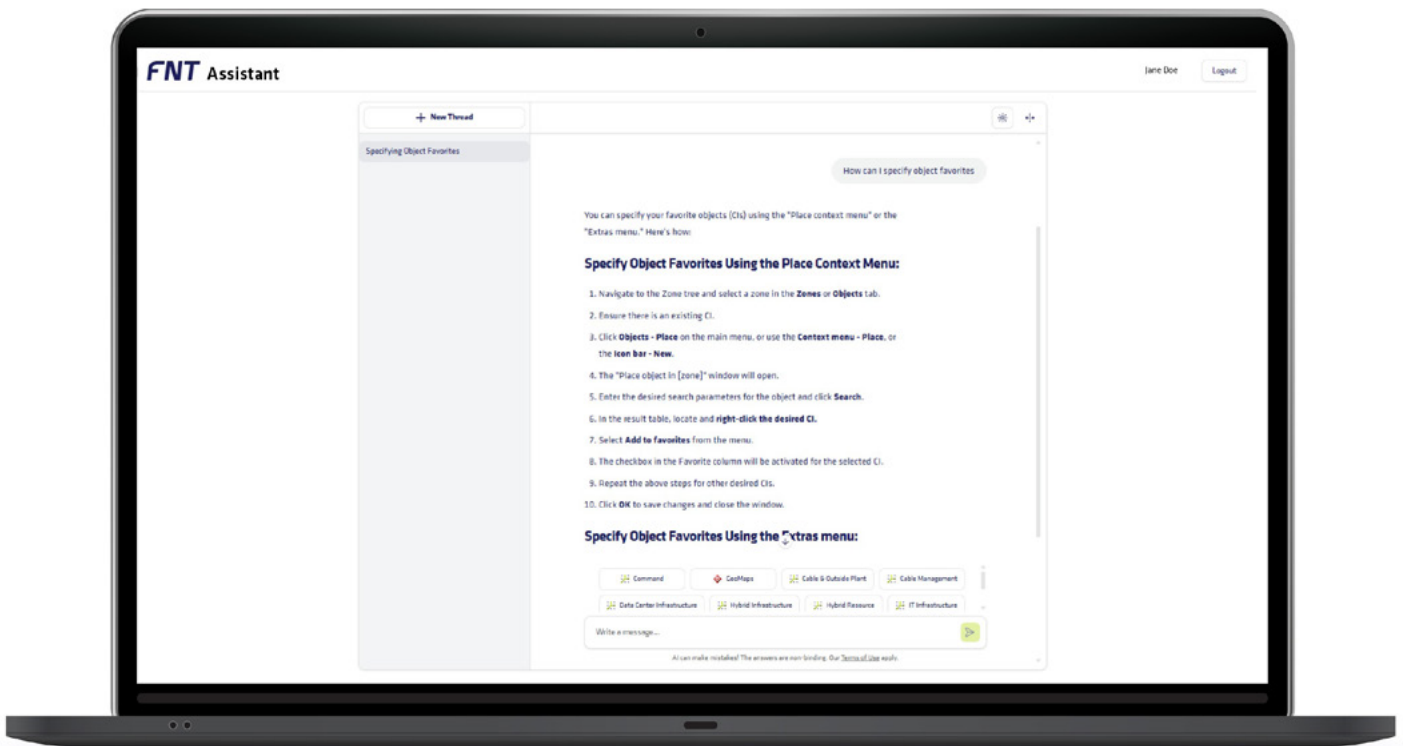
FNT Assistant

Jane Doe

Logout

+ New Thread

Specifying Object Favorites

How can I specify object favorites

You can specify your favorite objects (CIs) using the "Place context menu" or the "Extras menu." Here's how:

Specify Object Favorites Using the Place Context Menu:

1. Navigate to the Zone tree and select a zone in the **Zones** or **Objects** tab.
2. Ensure there is an existing CI.
3. Click **Objects - Place** on the main menu, or use the **Context menu - Place**, or the **Icon bar - New**.
4. The "Place object in [zone]" window will open.
5. Enter the desired search parameters for the object and click **Search**.
6. In the result table, locate and **right-click the desired CI.**
7. Select **Add to favorites** from the menu.
8. The checkbox in the Favorite column will be activated for the selected CI.
9. Repeat the above steps for other desired CIs.
10. Click **OK** to save changes and close the window.

Specify Object Favorites Using the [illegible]xtras menu:

Command | GeoMaps | Cable & Outside Plant | Cable Management
Data Center Infrastructure | Hybrid Infrastructure | Hybrid Resource | IT Infrastructure

Write a message...

AI can make mistakes! The answers are non binding. Our Terms of Use apply.